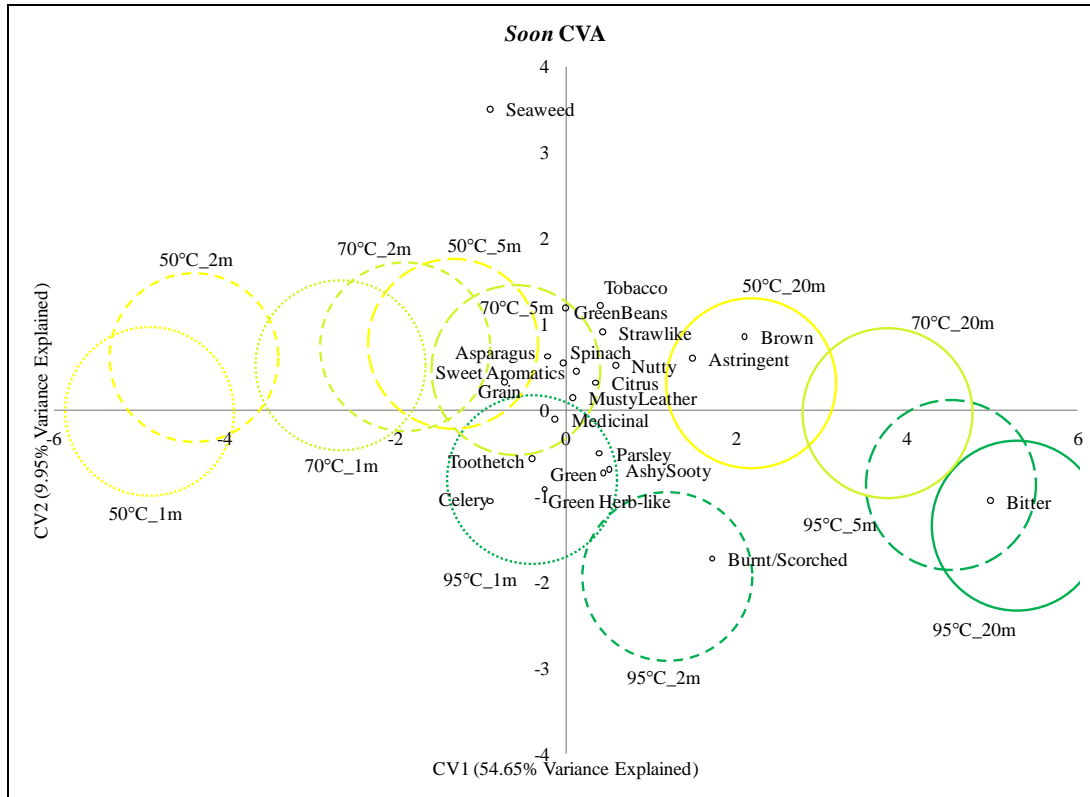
*Soon* CVA

4
3
2
1
0
-1
-2
-3
-4

-6
-4
-2
0
2
4
6

Seaweed
Tobacco
GreenBeans
Strawlike
Brown
Astringent
Asparagus
Spinach
Nutty
Sweet Aromatics
Citrus
Grain
MustyLeather
Medicinal
Parsley
Toothetch
Green
AshySooty
Celery
Green Herb-like
Burnt/Scorched
Bitter

50°C_2m
70°C_2m
50°C_5m
70°C_5m
50°C_20m
70°C_20m
50°C_1m
70°C_1m
95°C_1m
95°C_2m
95°C_5m
95°C_20m

CV2 (9.95% Variance Explained)
CV1 (54.65% Variance Explained)